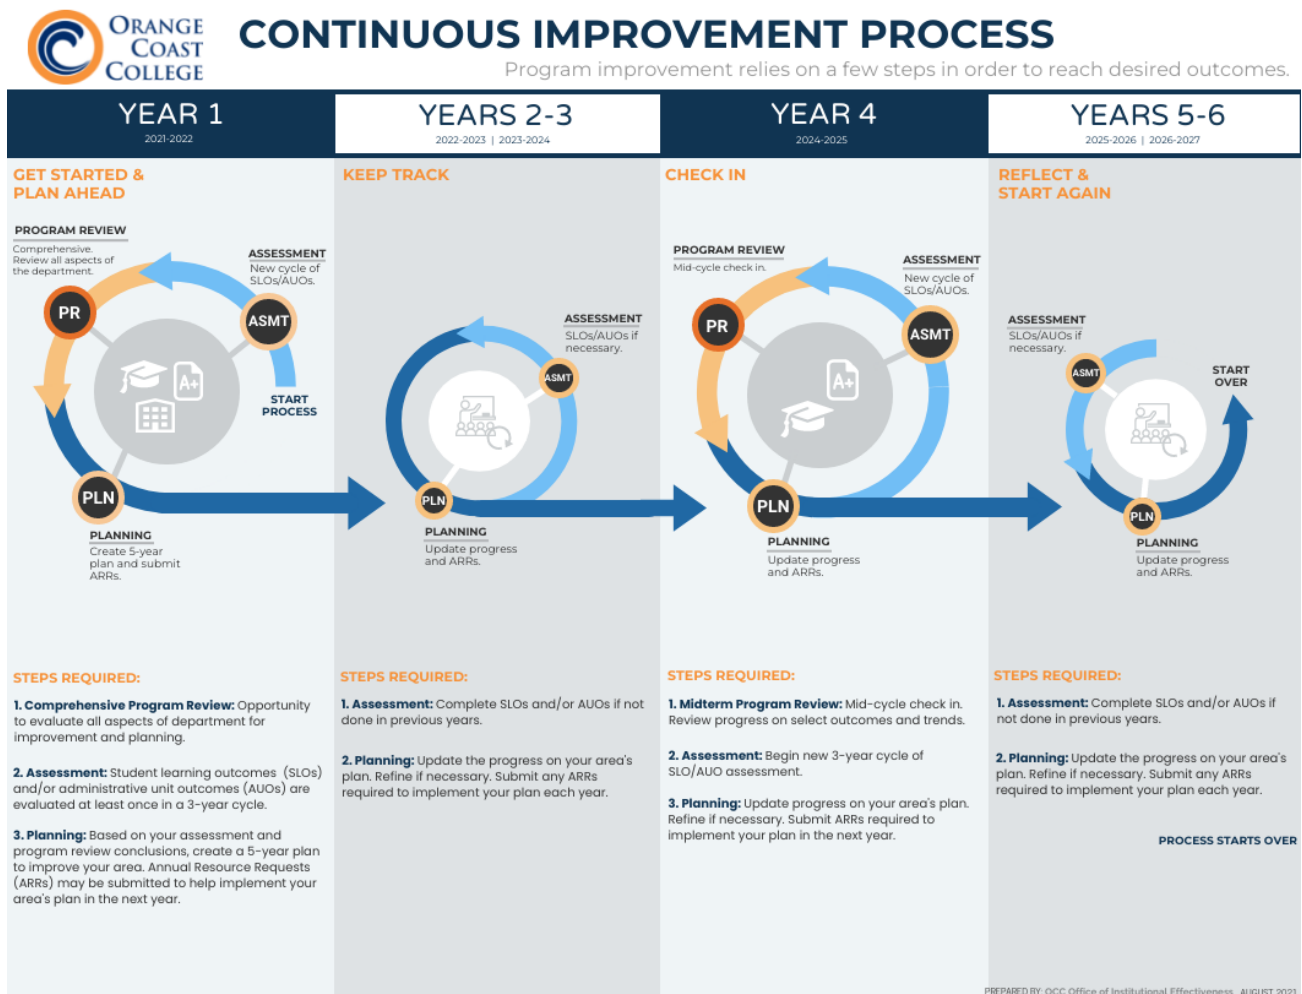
ORANGE COAST COLLEGE

CONTINUOUS IMPROVEMENT PROCESS

Program improvement relies on a few steps in order to reach desired outcomes.

YEAR 1
2021-2022

GET STARTED & PLAN AHEAD

PROGRAM REVIEW
Comprehensive. Review all aspects of the department.

ASSESSMENT
New cycle of SLOs/AUOs.

PR

ASMT

START PROCESS

PLN

PLANNING
Create 5-year plan and submit ARRs.

STEPS REQUIRED:

1. Comprehensive Program Review: Opportunity to evaluate all aspects of department for improvement and planning.

2. Assessment: Student learning outcomes (SLOs) and/or administrative unit outcomes (AUOs) are evaluated at least once in a 3-year cycle.

3. Planning: Based on your assessment and program review conclusions, create a 5-year plan to improve your area. Annual Resource Requests (ARRs) may be submitted to help implement your area's plan in the next year.

YEARS 2-3
2022-2023 | 2023-2024

KEEP TRACK

ASSESSMENT
SLOs/AUOs if necessary.

ASMT

PLN

PLANNING
Update progress and ARRs.

STEPS REQUIRED:

1. Assessment: Complete SLOs and/or AUOs if not done in previous years.

2. Planning: Update the progress on your area's plan. Refine if necessary. Submit any ARRs required to implement your plan each year.

YEAR 4
2024-2025

CHECK IN

PROGRAM REVIEW
Mid-cycle check in.

ASSESSMENT
New cycle of SLOs/AUOs.

PR

ASMT

PLN

PLANNING
Update progress and ARRs.

STEPS REQUIRED:

1. Midterm Program Review: Mid-cycle check in. Review progress on select outcomes and trends.

2. Assessment: Begin new 3-year cycle of SLO/AUO assessment.

3. Planning: Update progress on your area's plan. Refine if necessary. Submit ARRs required to implement your plan in the next year.

YEARS 5-6
2025-2026 | 2026-2027

REFLECT & START AGAIN

ASSESSMENT
SLOs/AUOs if necessary.

ASMT

START OVER

PLN

PLANNING
Update progress and ARRs.

STEPS REQUIRED:

1. Assessment: Complete SLOs and/or AUOs if not done in previous years.

2. Planning: Update the progress on your area's plan. Refine if necessary. Submit any ARRs required to implement your plan each year.

PROCESS STARTS OVER

PREPARED BY: OCC Office of Institutional Effectiveness, AUGUST 2021